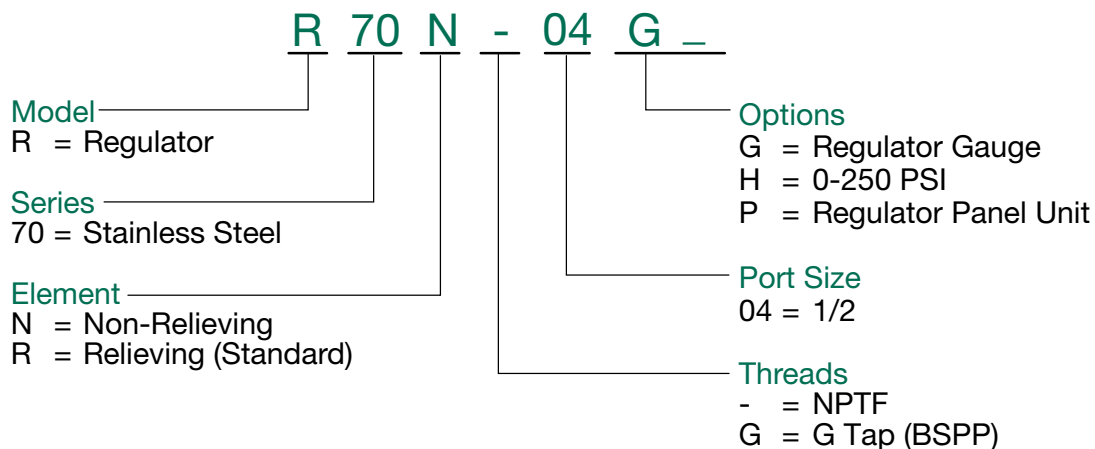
R 70 N - 04 G _

Model
R = Regulator

Series
70 = Stainless Steel

Element
N = Non-Relieving
R = Relieving (Standard)

Options
G = Regulator Gauge
H = 0-250 PSI
P = Regulator Panel Unit

Port Size
04 = 1/2

Threads
- = NPTF
G = G Tap (BSPP)